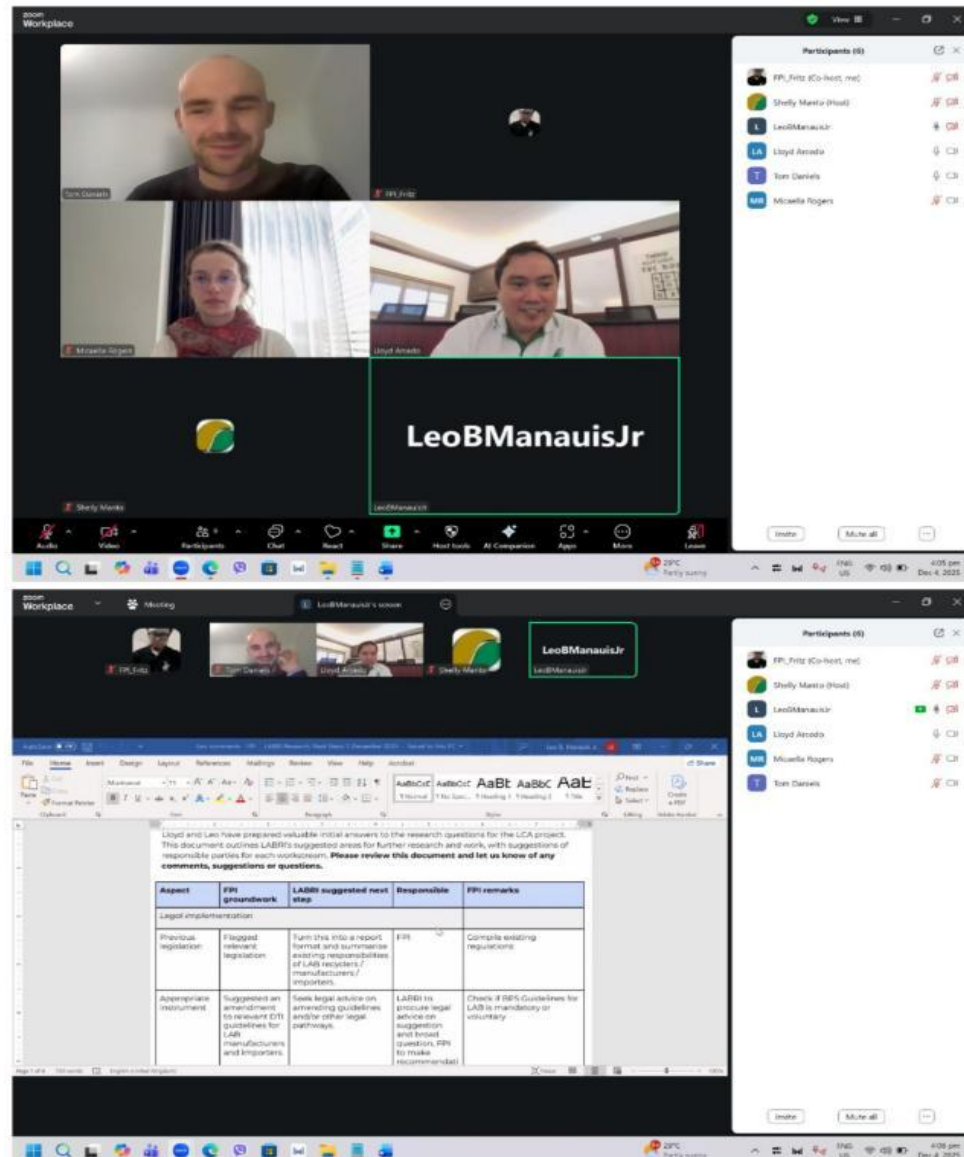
zoom Workplace

View

Participants (6)

FPI_Fritz (Co-host, me)

Shelly Manto (Host)

LeoBManauisJr

Lloyd Arcedo

Tom Daniels

Micaella Rogers

Tom Daniels

FPI_Fritz

Micaella Rogers

Lloyd Arcedo

Shelly Manto

LeoBManauisJr

LeoBManauisJr

Audio Video Participants Chat React Share Host tools AI Companion Apps More Leave

Invite Mute all

29°C Partly sunny

ENG US 4:05 pm Dec 4, 2025

zoom Workplace Meeting LeoBManauisJr's screen

FPI_Fritz Tom Daniels Lloyd Arcedo Shelly Manto LeoBManauisJr LeoBManauisJr

Participants (6)

FPI_Fritz (Co-host, me)

Shelly Manto (Host)

LeoBManauisJr

Lloyd Arcedo

Micaella Rogers

Tom Daniels

File Home Insert Design Layout References Mailings Review View Help Acrobat Share

AaBbCcI Normal AaBbCcI No Spac... AaBb Heading 1 AaBbC Heading 2 AaB Title

Find Replace Select Create a PDF

Lloyd and Leo have prepared valuable initial answers to the research questions for the LCA project. This document outlines LABRI's suggested areas for further research and work, with suggestions of responsible parties for each workstream. **Please review this document and let us know of any comments, suggestions or questions.**

| Aspect | FPI groundwork | LABRI suggested next step | Responsible | FPI remarks |
|---|---|---|---|---|
| Legal implementation | | | | |
| Previous legislation | Flagged relevant legislation | Turn this into a report format and summarise existing responsibilities of LAB recyclers / manufacturers / importers. | FPI | Compile existing regulations |
| Appropriate instrument | Suggested an amendment to relevant DTI guidelines for LAB manufacturers and importers. | Seek legal advice on amending guidelines and/or other legal pathways. | LABRI to procure legal advice on suggestion and broad question. FPI to make recommendati | Check if BPS Guidelines for LAB is mandatory or voluntary |

Invite Mute all

29°C Partly sunny

ENG US 4:06 pm Dec 4, 2025